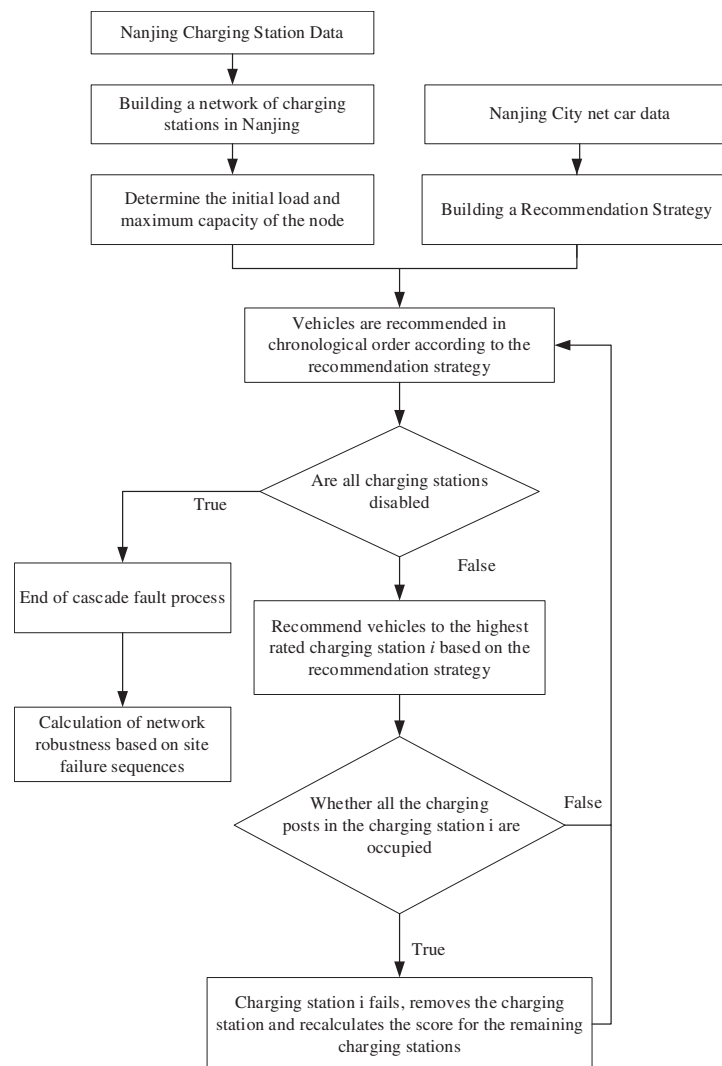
Nanjing Charging Station Data

Building a network of charging stations in Nanjing

Nanjing City net car data

Determine the initial load and maximum capacity of the node

Building a Recommendation Strategy

Vehicles are recommended in chronological order according to the recommendation strategy

Are all charging stations disabled

True

False

End of cascade fault process

Recommend vehicles to the highest rated charging station $i$ based on the recommendation strategy

Calculation of network robustness based on site failure sequences

Whether all the charging posts in the charging station i are occupied

False

True

Charging station i fails, removes the charging station and recalculates the score for the remaining charging stations